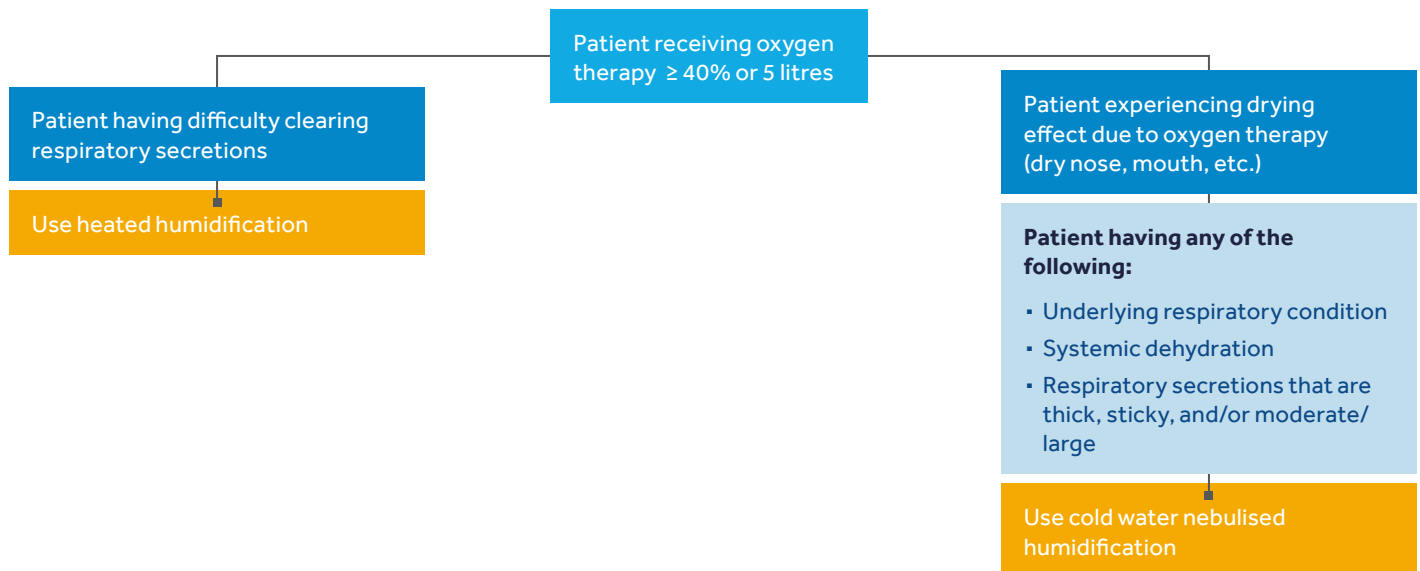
Patient receiving oxygen therapy $\geq$ 40% or 5 litres

Patient having difficulty clearing respiratory secretions

Use heated humidification

Patient experiencing drying effect due to oxygen therapy (dry nose, mouth, etc.)

**Patient having any of the following:**

- Underlying respiratory condition
- Systemic dehydration
- Respiratory secretions that are thick, sticky, and/or moderate/ large

Use cold water nebulised humidification